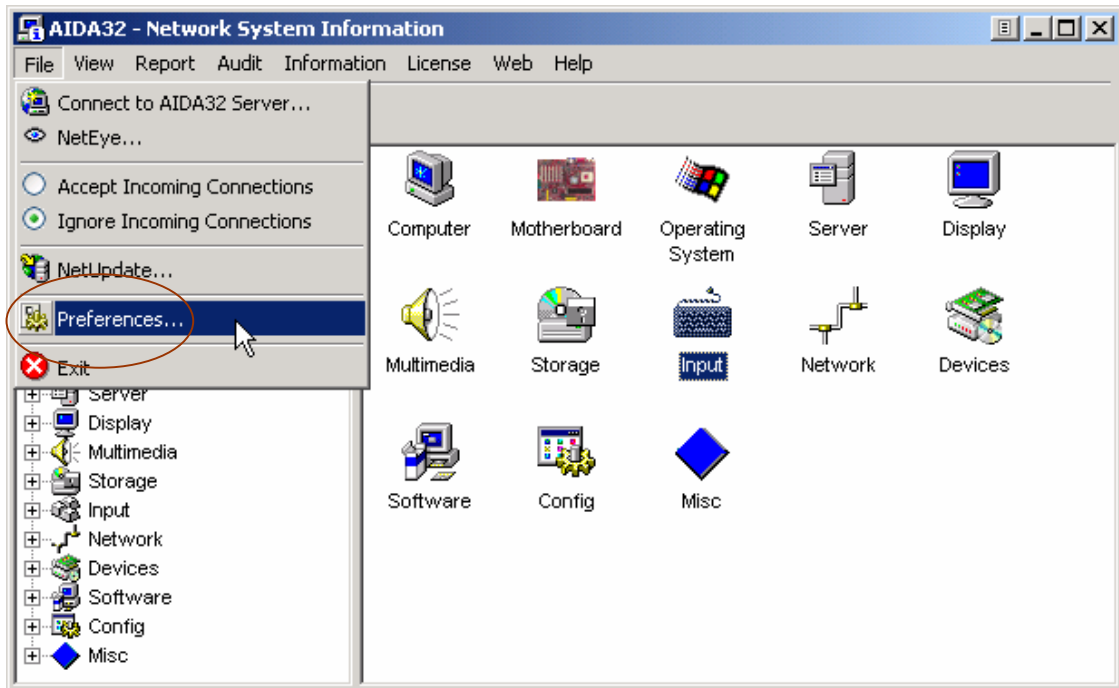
AIDA32 - Network System Information

File View Report Audit Information License Web Help

Connect to AIDA32 Server...
NetEye...
Accept Incoming Connections
Ignore Incoming Connections
NetUpdate...
Preferences...
Exit

Server
Display
Multimedia
Storage
Input
Network
Devices
Software
Config
Misc

Computer
Motherboard
Operating System
Server
Display
Multimedia
Storage
Input
Network
Devices
Software
Config
Misc